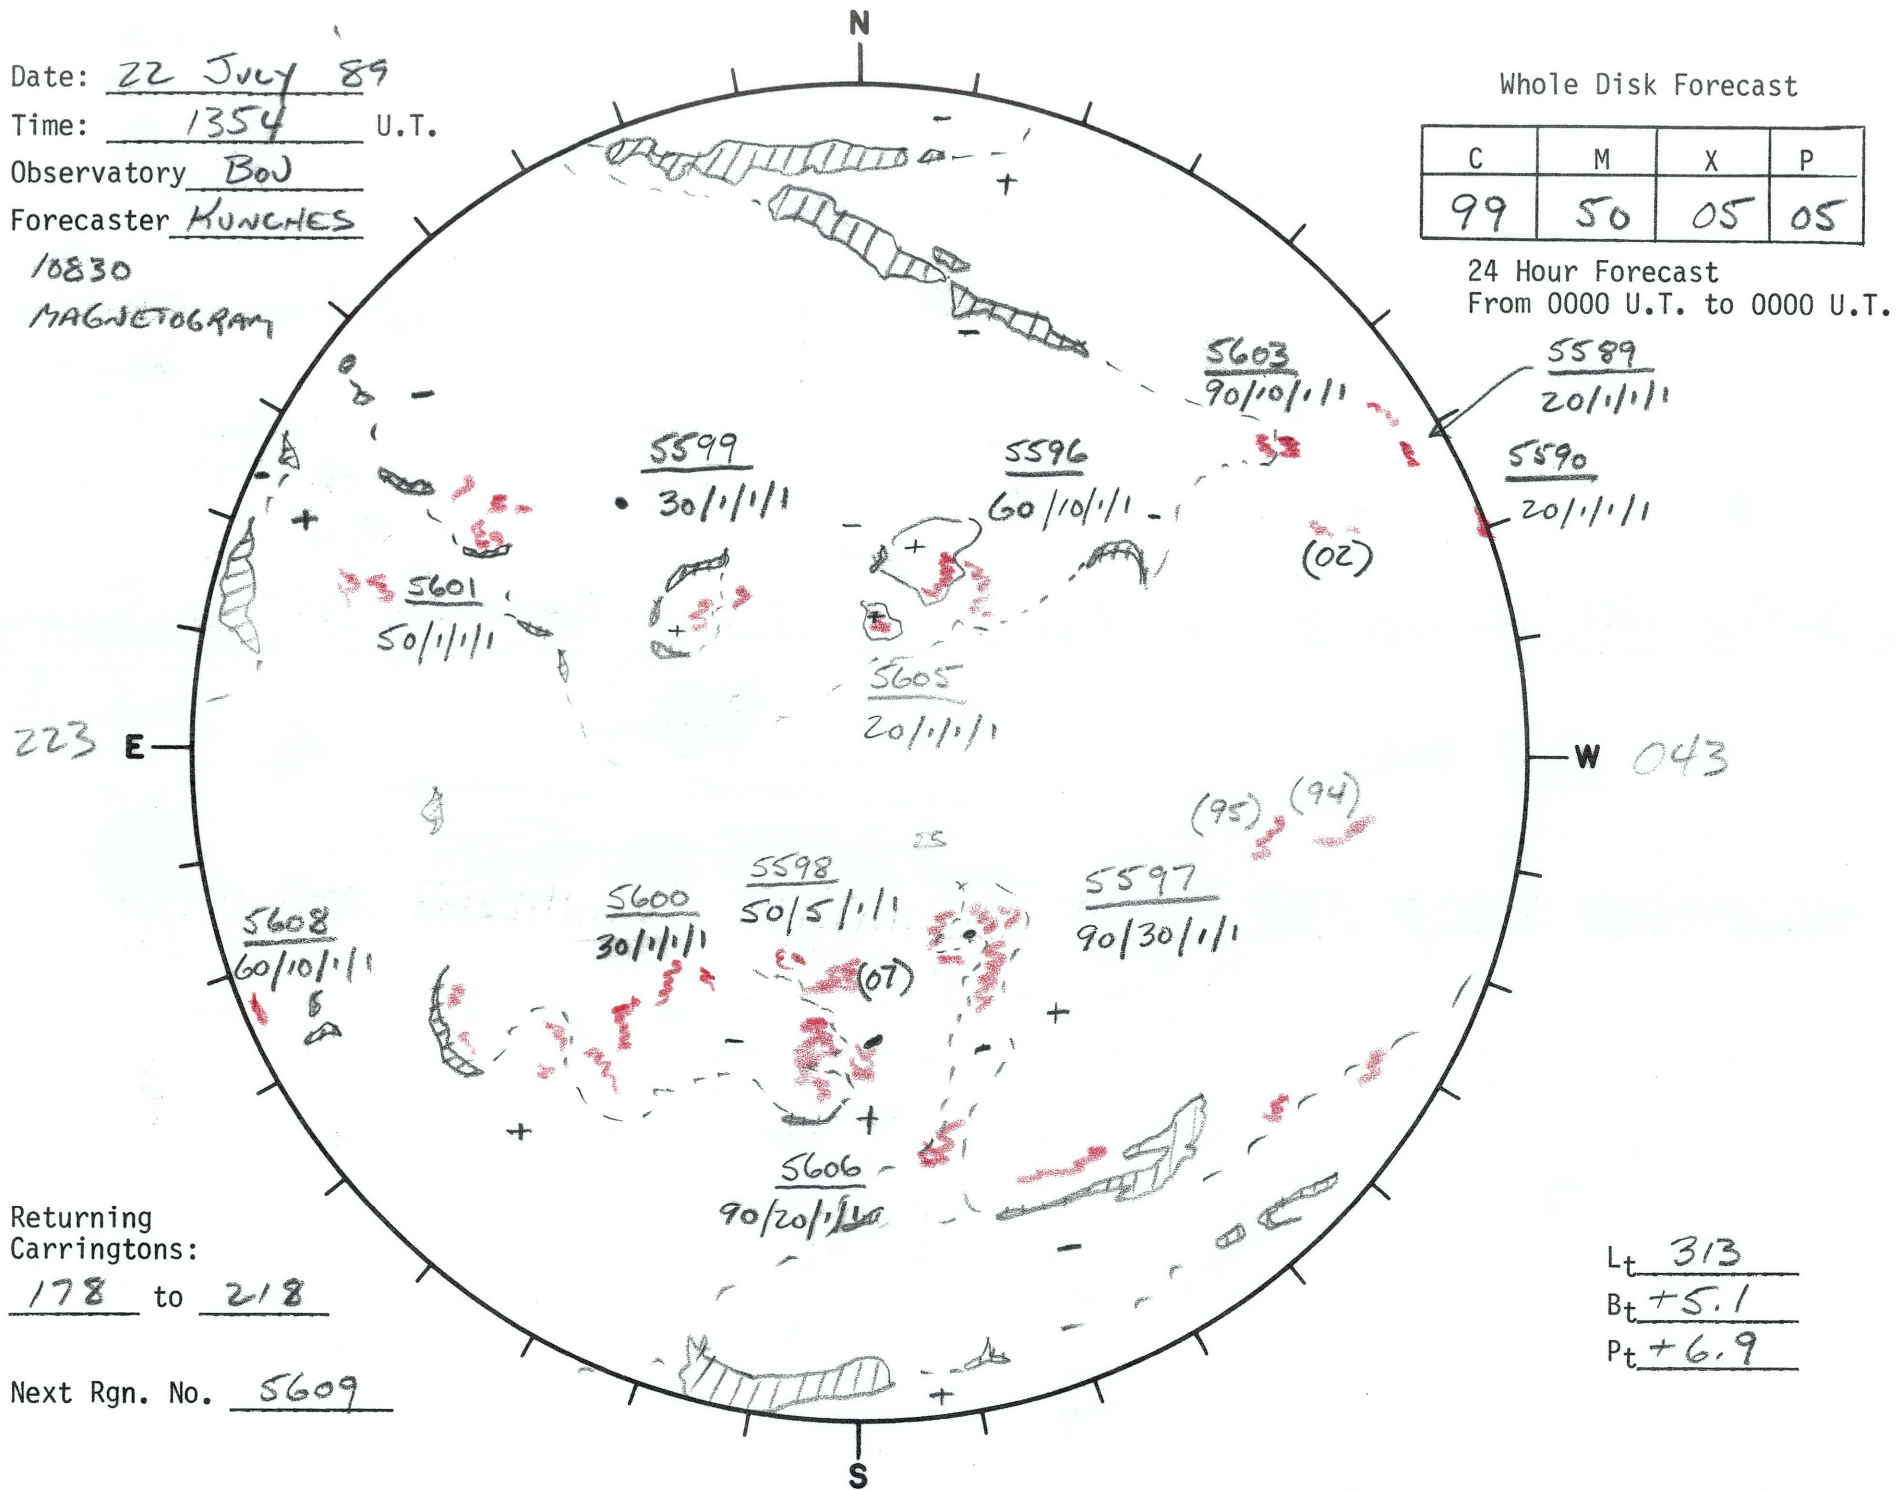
Date: 22 JULY 89
Time: 1354 U.T.
Observatory BOU
Forecaster KUNCHES
10830
MAGNETOGRAM

N

Whole Disk Forecast

| C | M | X | P |
|---|---|---|---|
| 99 | 50 | 05 | 05 |

24 Hour Forecast
From 0000 U.T. to 0000 U.T.

5603
90/10/1/1

5589
20/1/1/1

5590
20/1/1/1

5599
30/1/1/1

5596
60/10/1/1

(02)

5601
50/1/1/1

5605
20/1/1/1

223 E

W 043

(95) (94)

5598
50/5/1/1

5597
90/30/1/1

5600
30/1/1/1

5608
60/10/1/1

(07)

5606
90/20/1/1

Returning Carringtons:
178 to 218

Next Rgn. No. 5609

Lt 313
Bt +5.1
Pt +6.9

S